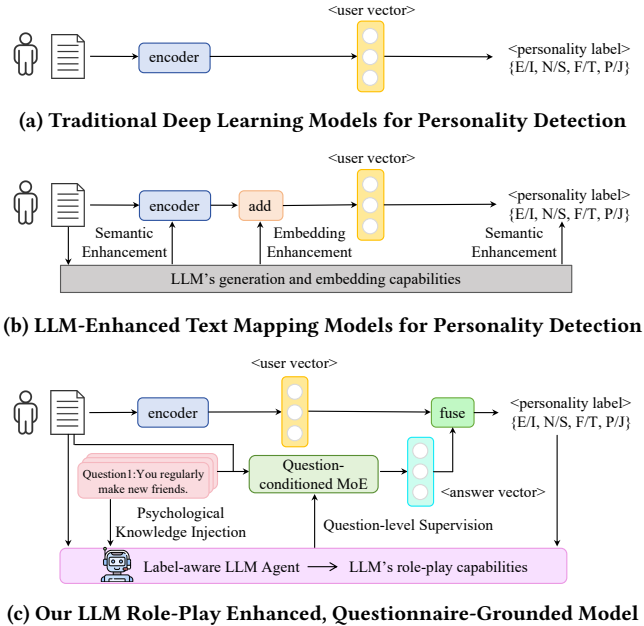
<user vector>

encoder

<personality label>
{E/I, N/S, F/T, P/J}

(a) Traditional Deep Learning Models for Personality Detection

<user vector>

encoder

add

<personality label>
{E/I, N/S, F/T, P/J}

Semantic Enhancement

Embedding Enhancement

Semantic Enhancement

LLM's generation and embedding capabilities

(b) LLM-Enhanced Text Mapping Models for Personality Detection

<user vector>

encoder

fuse

<personality label>
{E/I, N/S, F/T, P/J}

Question1:You regularly make new friends.

Question-conditioned MoE

<answer vector>

Psychological Knowledge Injection

Question-level Supervision

Label-aware LLM Agent → LLM's role-play capabilities

(c) Our LLM Role-Play Enhanced, Questionnaire-Grounded Model